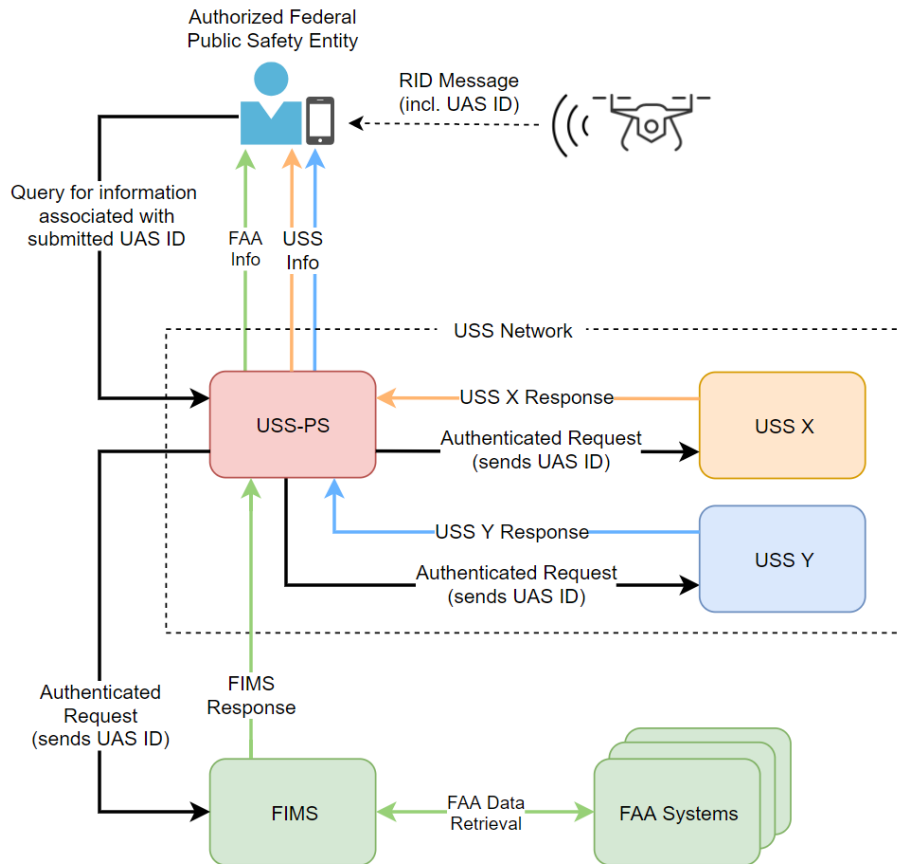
Authorized Federal Public Safety Entity

RID Message (incl. UAS ID)

Query for information associated with submitted UAS ID

FAA Info

USS Info

USS Network

USS X Response

USS-PS

Authenticated Request (sends UAS ID)

USS X

USS Y Response

USS Y

Authenticated Request (sends UAS ID)

Authenticated Request (sends UAS ID)

FIMS Response

FIMS

FAA Data Retrieval

FAA Systems